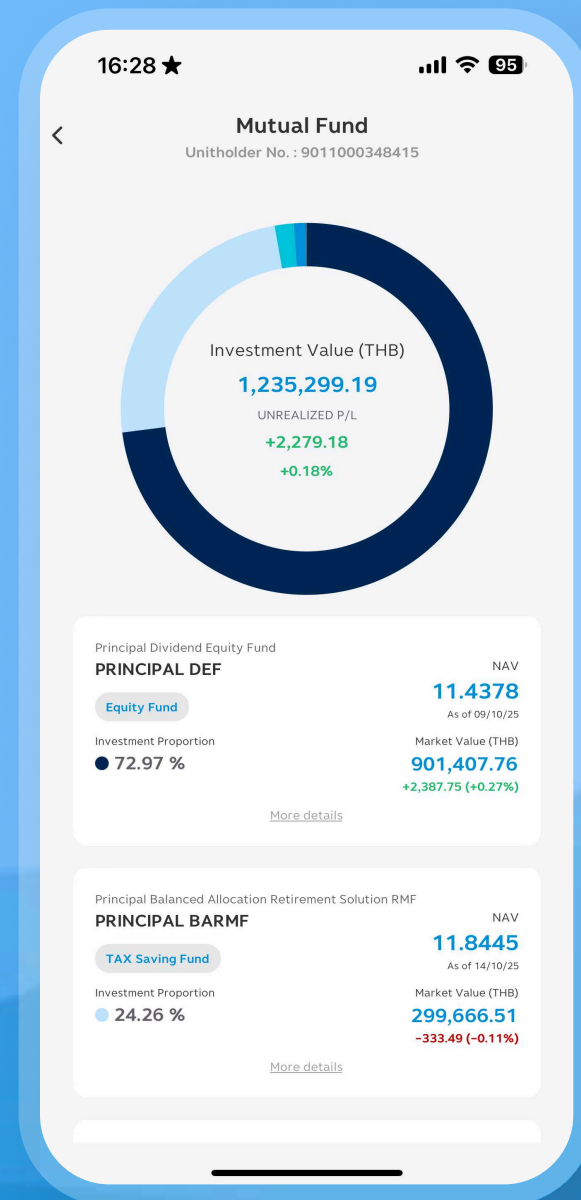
16:28 ★

95

<

Mutual Fund

Unitholder No. : 9011000348415

Investment Value (THB)

1,235,299.19

UNREALIZED P/L

+2,279.18

+0.18%

Principal Dividend Equity Fund

PRINCIPAL DEF

NAV

11.4378

Equity Fund

As of 09/10/25

Investment Proportion

72.97 %

Market Value (THB)

901,407.76

+2,387.75 (+0.27%)

More details

Principal Balanced Allocation Retirement Solution RMF

PRINCIPAL BARMF

NAV

11.8445

TAX Saving Fund

As of 14/10/25

Investment Proportion

24.26 %

Market Value (THB)

299,666.51

-333.49 (-0.11%)

More details